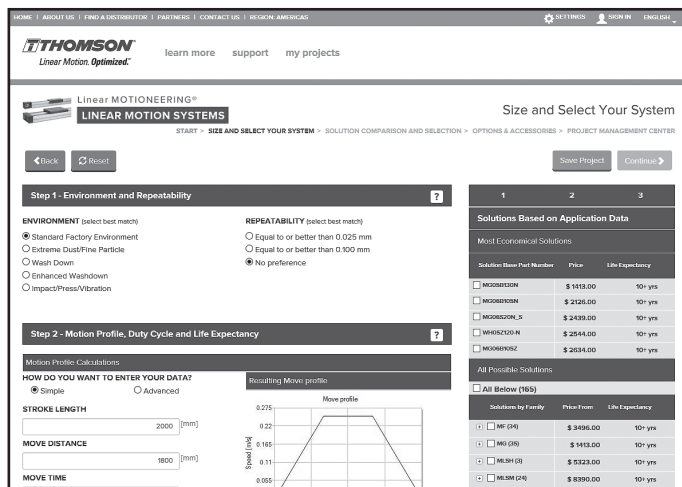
HOME | ABOUT US | FIND A DISTRIBUTOR | PARTNERS | CONTACT US | REGION: AMERICAS

SETTINGS SIGN IN ENGLISH

THOMSON
Linear Motion. Optimized.™

learn more support my projects

Linear MOTIONEERING®
LINEAR MOTION SYSTEMS

Size and Select Your System

START > SIZE AND SELECT YOUR SYSTEM > SOLUTION COMPARISON AND SELECTION > OPTIONS & ACCESSORIES > PROJECT MANAGEMENT CENTER

Back Reset

Save Project Continue

Step 1 - Environment and Repeatability ?

ENVIRONMENT (select best match)
Standard Factory Environment
Extreme Dust/Fine Particle
Wash Down
Enhanced Washdown
Impact/Press/Vibration

REPEATABILITY (select best match)
Equal to or better than 0.025 mm
Equal to or better than 0.100 mm
No preference

Step 2 - Motion Profile, Duty Cycle and Life Expectancy ?

Motion Profile Calculations

HOW DO YOU WANT TO ENTER YOUR DATA?
Simple Advanced

STROKE LENGTH
2000 [mm]

MOVE DISTANCE
1800 [mm]

MOVE TIME

Resulting Move profile

Move profile

Speed [m/s]
0.275
0.22
0.165
0.11
0.055

1 2 3

Solutions Based on Application Data

Most Economical Solutions

| Solution Base Part Number | Price | Life Expectancy |
|---|---|---|
| MG05B13ON | $ 1413.00 | 10+ yrs |
| MG06B10SN | $ 2126.00 | 10+ yrs |
| MG06S20N_S | $ 2439.00 | 10+ yrs |
| WH05Z120-N | $ 2544.00 | 10+ yrs |
| MG06B10SZ | $ 2634.00 | 10+ yrs |

All Possible Solutions

All Below (165)

| Solutions by Family | Price From | Life Expectancy |
|---|---|---|
| MF (34) | $ 3496.00 | 10+ yrs |
| MG (35) | $ 1413.00 | 10+ yrs |
| MLSH (3) | $ 5323.00 | 10+ yrs |
| MLSM (24) | $ 8390.00 | 10+ yrs |